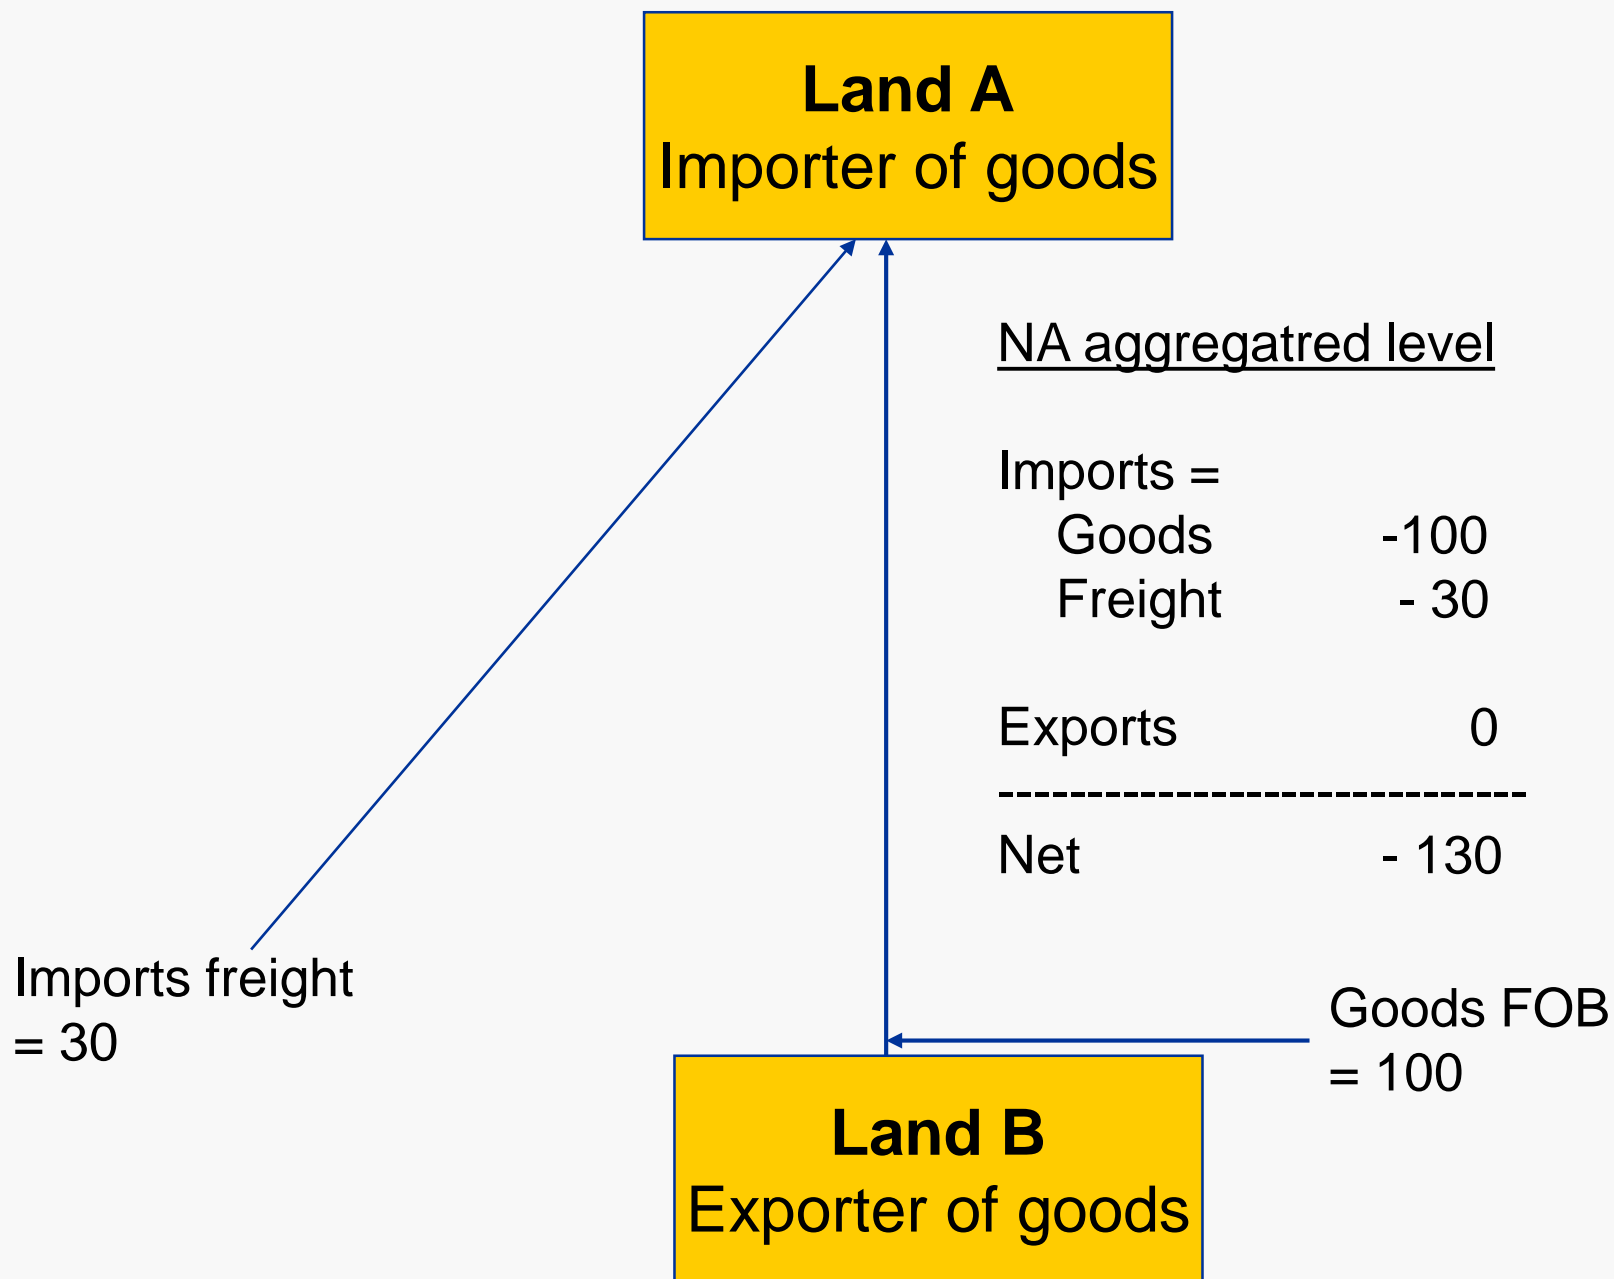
**Land A**
Importer of goods

NA aggregatred level

Imports =
Goods -100
Freight - 30

Exports 0
------------------------------
Net - 130

Imports freight
= 30

Goods FOB
= 100

**Land B**
Exporter of goods